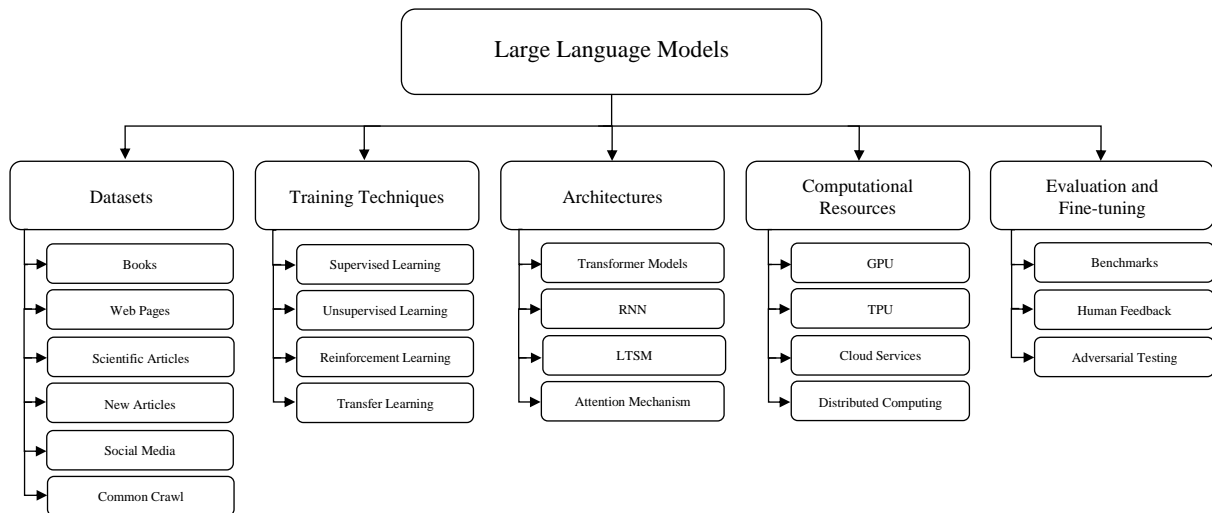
Large Language Models

Datasets
Books
Web Pages
Scientific Articles
New Articles
Social Media
Common Crawl

Training Techniques
Supervised Learning
Unsupervised Learning
Reinforcement Learning
Transfer Learning

Architectures
Transformer Models
RNN
LTSM
Attention Mechanism

Computational Resources
GPU
TPU
Cloud Services
Distributed Computing

Evaluation and Fine-tuning
Benchmarks
Human Feedback
Adversarial Testing